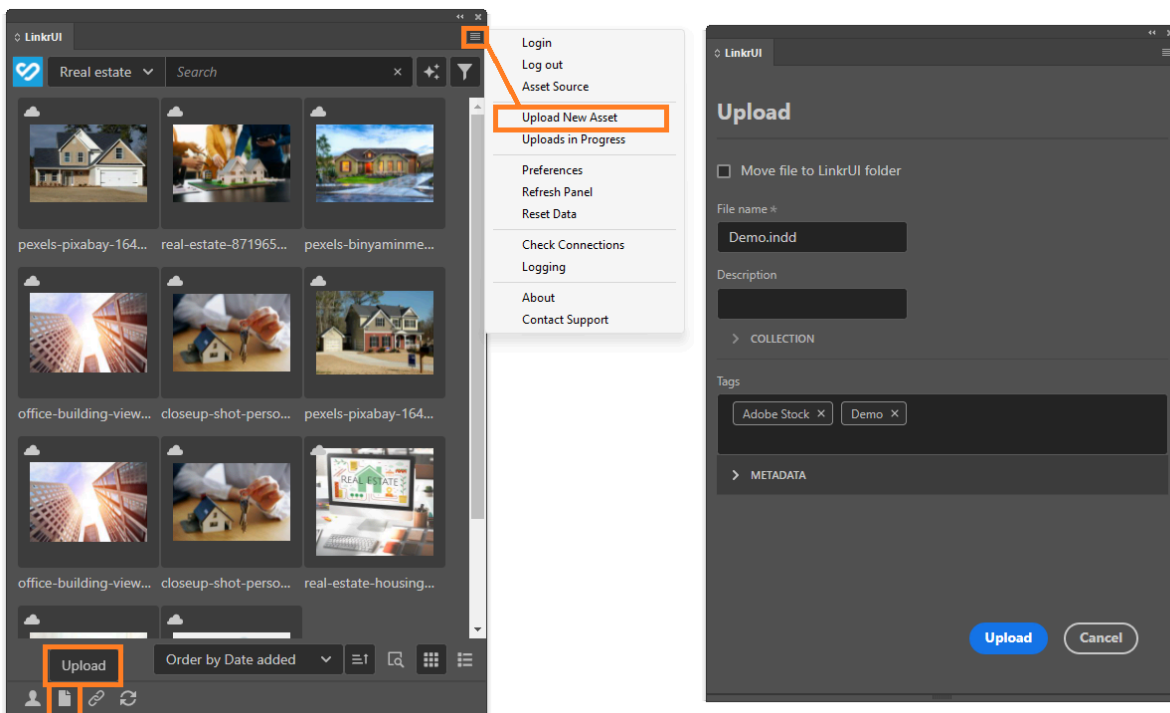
LinkrUI

Rreal estate
Search

pexels-pixabay-164...
real-estate-871965...
pexels-binyaminme...
office-building-view...
closeup-shot-perso...
pexels-pixabay-164...
office-building-view...
closeup-shot-perso...
real-estate-housing...

REAL ESTATE

Upload
Order by Date added

Login
Log out
Asset Source
Upload New Asset
Uploads in Progress
Preferences
Refresh Panel
Reset Data
Check Connections
Logging
About
Contact Support

LinkrUI

Upload

Move file to LinkrUI folder

File name *
Demo.indd

Description

COLLECTION

Tags
Adobe Stock ×
Demo ×

METADATA

Upload
Cancel